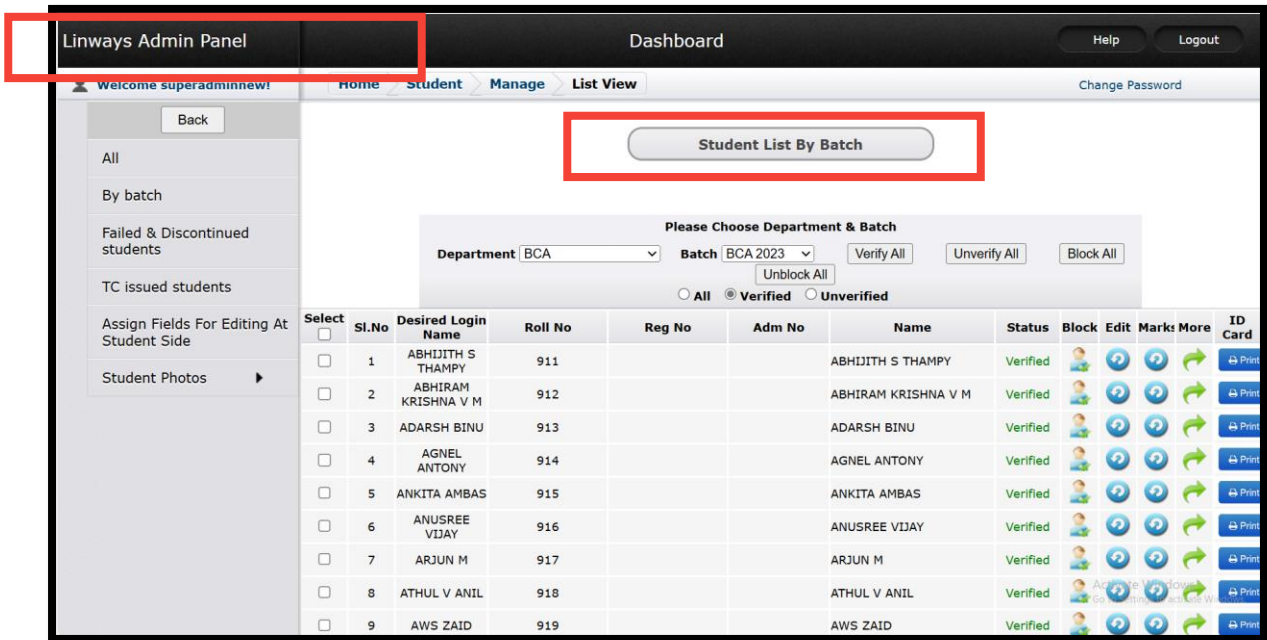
Linways Admin Panel

Dashboard

Help Logout

Welcome superadminnew!

Home Student Manage List View

Change Password

Back

All

By batch

Failed & Discontinued students

TC issued students

Assign Fields For Editing At Student Side

Student Photos

Student List By Batch

Please Choose Department & Batch

Department BCA Batch BCA 2023 Verify All Unverify All Block All

Unblock All

All Verified Unverified

| Select | Sl.No | Desired Login Name | Roll No | Reg No | Adm No | Name | Status | Block | Edit | Marks | More | ID Card |
|---|---|---|---|---|---|---|---|---|---|---|---|---|
| | 1 | ABHIJITH S THAMPY | 911 | | | ABHIJITH S THAMPY | Verified | | | | | Print |
| | 2 | ABHIRAM KRISHNA V M | 912 | | | ABHIRAM KRISHNA V M | Verified | | | | | Print |
| | 3 | ADARSH BINU | 913 | | | ADARSH BINU | Verified | | | | | Print |
| | 4 | AGNEL ANTONY | 914 | | | AGNEL ANTONY | Verified | | | | | Print |
| | 5 | ANKITA AMBAS | 915 | | | ANKITA AMBAS | Verified | | | | | Print |
| | 6 | ANUSREE VIJAY | 916 | | | ANUSREE VIJAY | Verified | | | | | Print |
| | 7 | ARJUN M | 917 | | | ARJUN M | Verified | | | | | Print |
| | 8 | ATHUL V ANIL | 918 | | | ATHUL V ANIL | Verified | | | | | Print |
| | 9 | AWS ZAID | 919 | | | AWS ZAID | Verified | | | | | Print |

Activate Windows
Go to Settings to activate Windows.